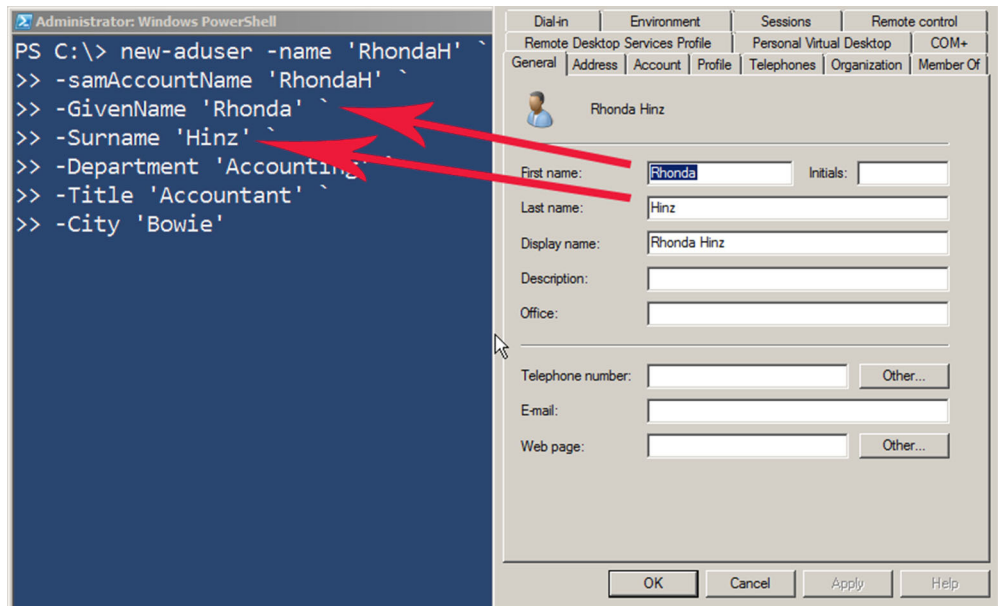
Administrator: Windows PowerShell

PS C:\> new-aduser -name 'RhondaH' `
>> -samAccountName 'RhondaH' `
>> -GivenName 'Rhonda' `
>> -Surname 'Hinz' `
>> -Department 'Accounting' `
>> -Title 'Accountant' `
>> -City 'Bowie'

Dial-in | Environment | Sessions | Remote control
Remote Desktop Services Profile | Personal Virtual Desktop | COM+
General | Address | Account | Profile | Telephones | Organization | Member Of

Rhonda Hinz

First name: Rhonda
Initials:
Last name: Hinz
Display name: Rhonda Hinz
Description:
Office:

Telephone number:
Other...
E-mail:
Web page:
Other...

OK | Cancel | Apply | Help